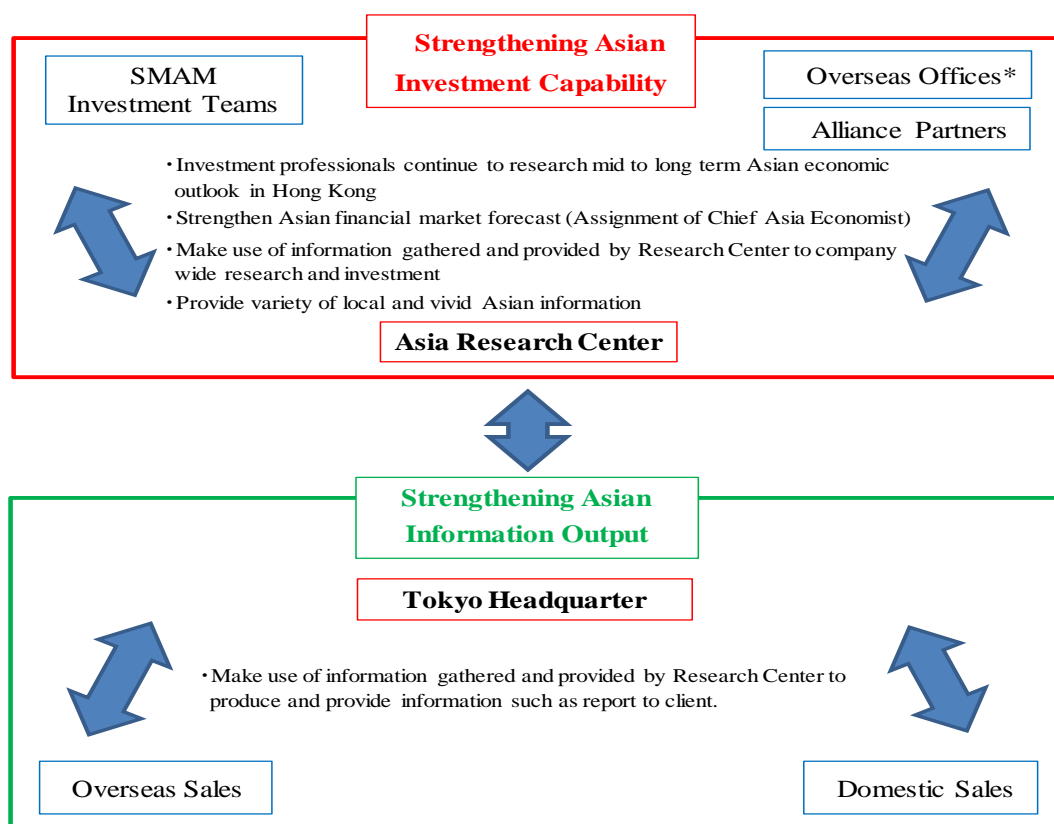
Strengthening Asian Investment Capability

SMAM Investment Teams

Overseas Offices*

Alliance Partners

・Investment professionals continue to research mid to long term Asian economic outlook in Hong Kong
・Strengthen Asian financial market forecast (Assignment of Chief Asia Economist)
・Make use of information gathered and provided by Research Center to company wide research and investment
・Provide variety of local and vivid Asian information

Asia Research Center

Strengthening Asian Information Output

Tokyo Headquarter

・Make use of information gathered and provided by Research Center to produce and provide information such as report to client.

Overseas Sales

Domestic Sales